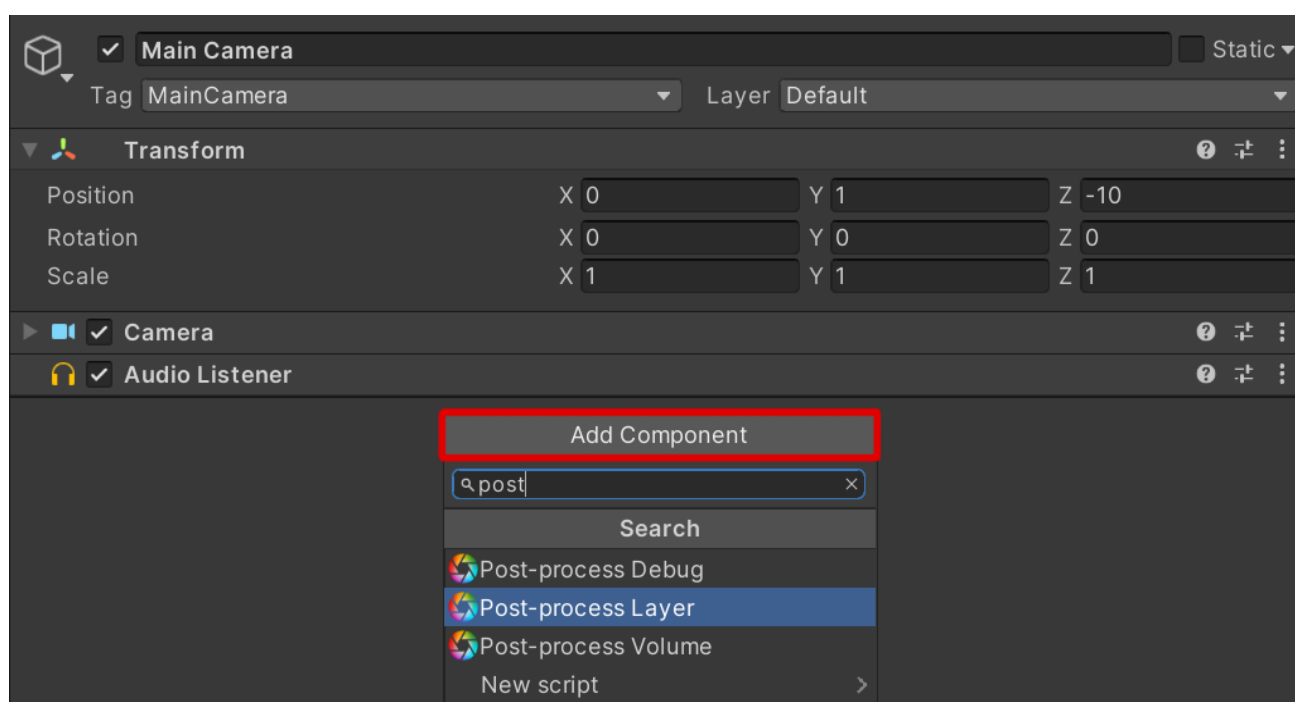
Main Camera
Static
Tag MainCamera
Layer Default
Transform

| | | | |
|---|---|---|---|
| Position | X 0 | Y 1 | Z -10 |
| Rotation | X 0 | Y 0 | Z 0 |
| Scale | X 1 | Y 1 | Z 1 |

Camera
Audio Listener
Add Component
post
Search
Post-process Debug
Post-process Layer
Post-process Volume
New script